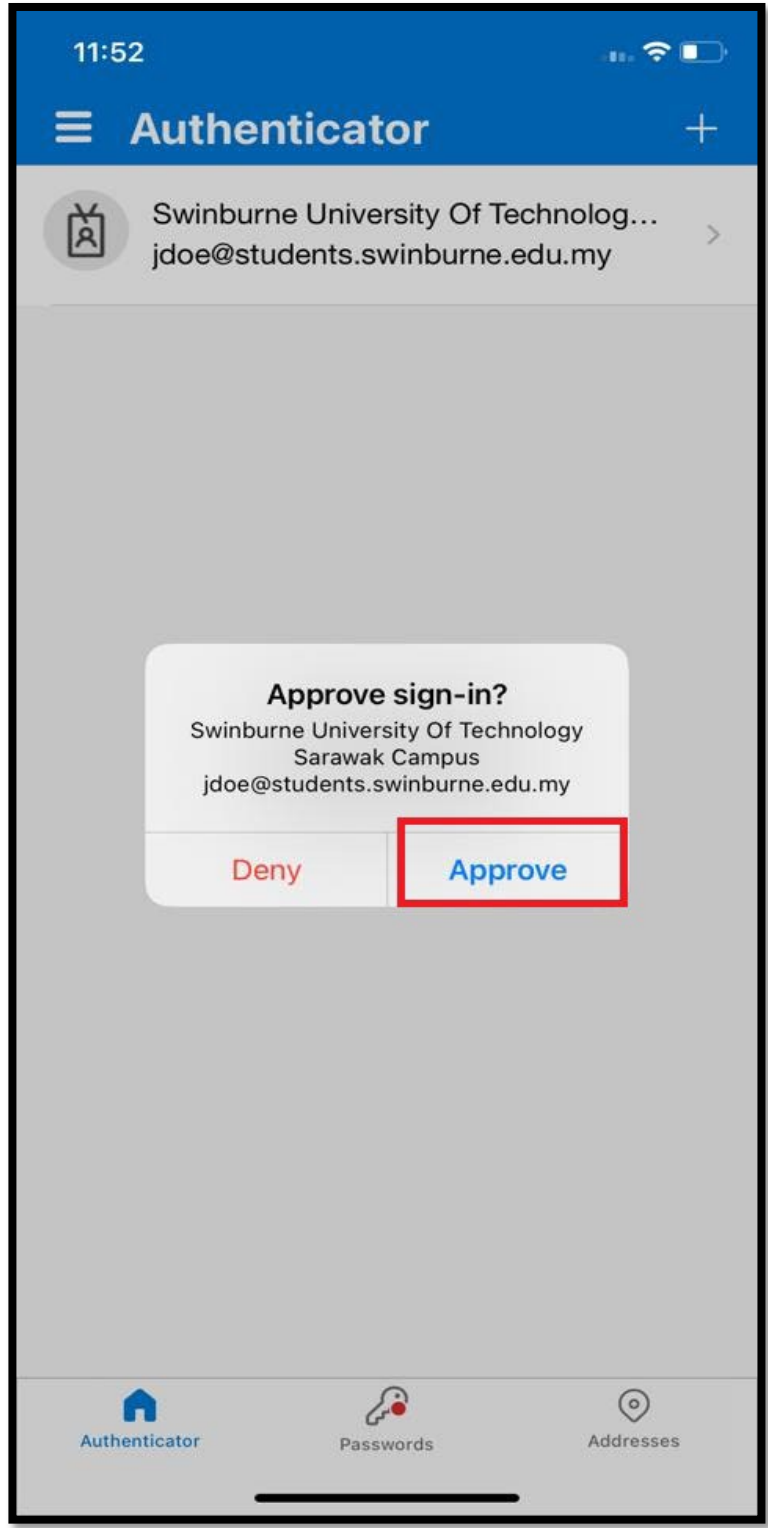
11:52

Authenticator

Swinburne University Of Technolog…
jdoe@students.swinburne.edu.my

Approve sign-in?
Swinburne University Of Technology Sarawak Campus
jdoe@students.swinburne.edu.my

Deny

Approve

Authenticator

Passwords

Addresses